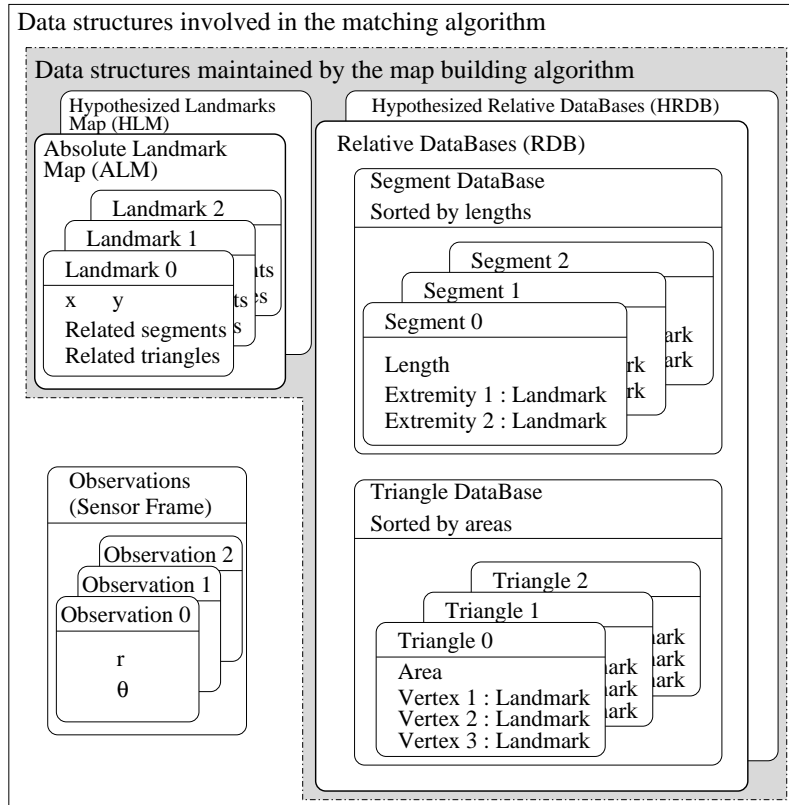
Data structures involved in the matching algorithm

Data structures maintained by the map building algorithm

Hypothesized Landmarks Map (HLM)

Absolute Landmark Map (ALM)

Landmark 2

Landmark 1

ts

ts

es

s

Landmark 0

x y

Related segments

Related triangles

Hypothesized Relative DataBases (HRDB)

Relative DataBases (RDB)

Segment DataBase

Sorted by lengths

Segment 2

Segment 1

ark

ark

ark

ark

Segment 0

Length

Extremity 1 : Landmark

Extremity 2 : Landmark

Triangle DataBase

Sorted by areas

Triangle 2

Triangle 1

ark

ark

ark

ark

ark

ark

Triangle 0

Area

Vertex 1 : Landmark

Vertex 2 : Landmark

Vertex 3 : Landmark

Observations (Sensor Frame)

Observation 2

Observation 1

Observation 0

r

θ